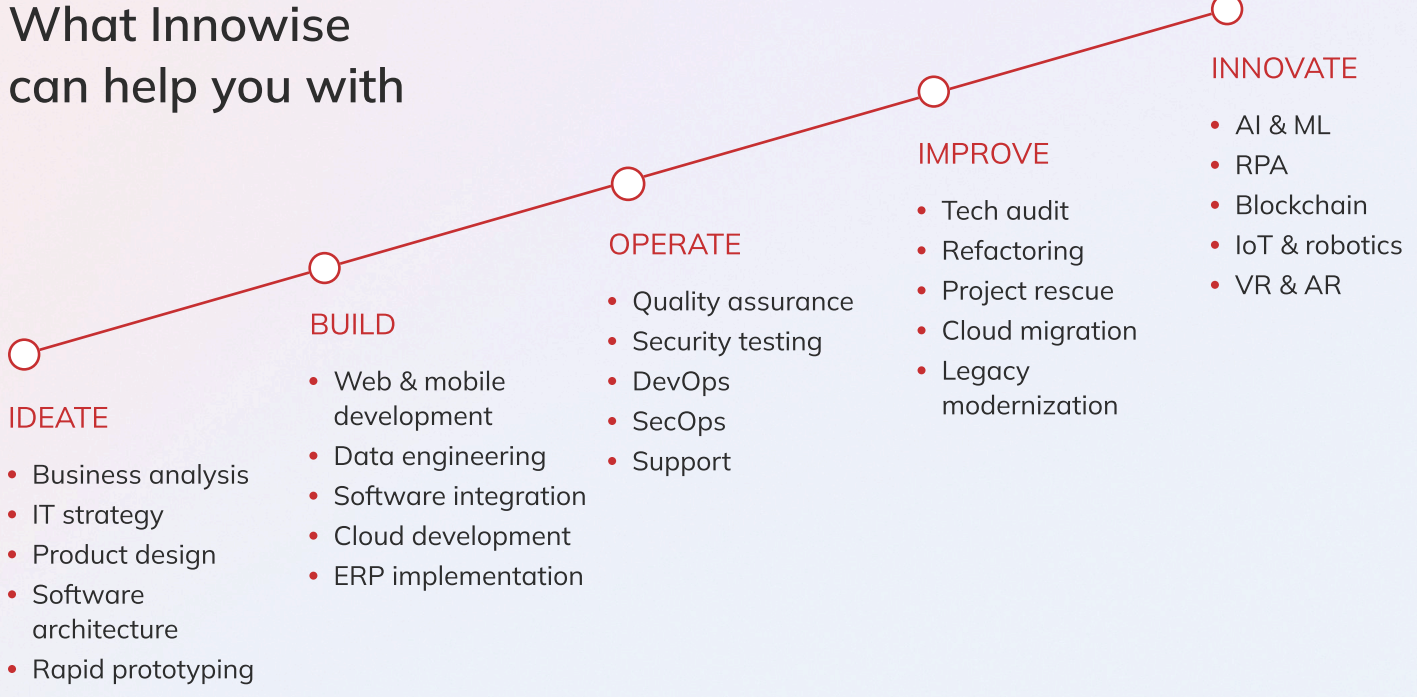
What Innowise can help you with

IDEATE
- Business analysis
- IT strategy
- Product design
- Software architecture
- Rapid prototyping

BUILD
- Web & mobile development
- Data engineering
- Software integration
- Cloud development
- ERP implementation

OPERATE
- Quality assurance
- Security testing
- DevOps
- SecOps
- Support

IMPROVE
- Tech audit
- Refactoring
- Project rescue
- Cloud migration
- Legacy modernization

INNOVATE
- AI & ML
- RPA
- Blockchain
- IoT & robotics
- VR & AR